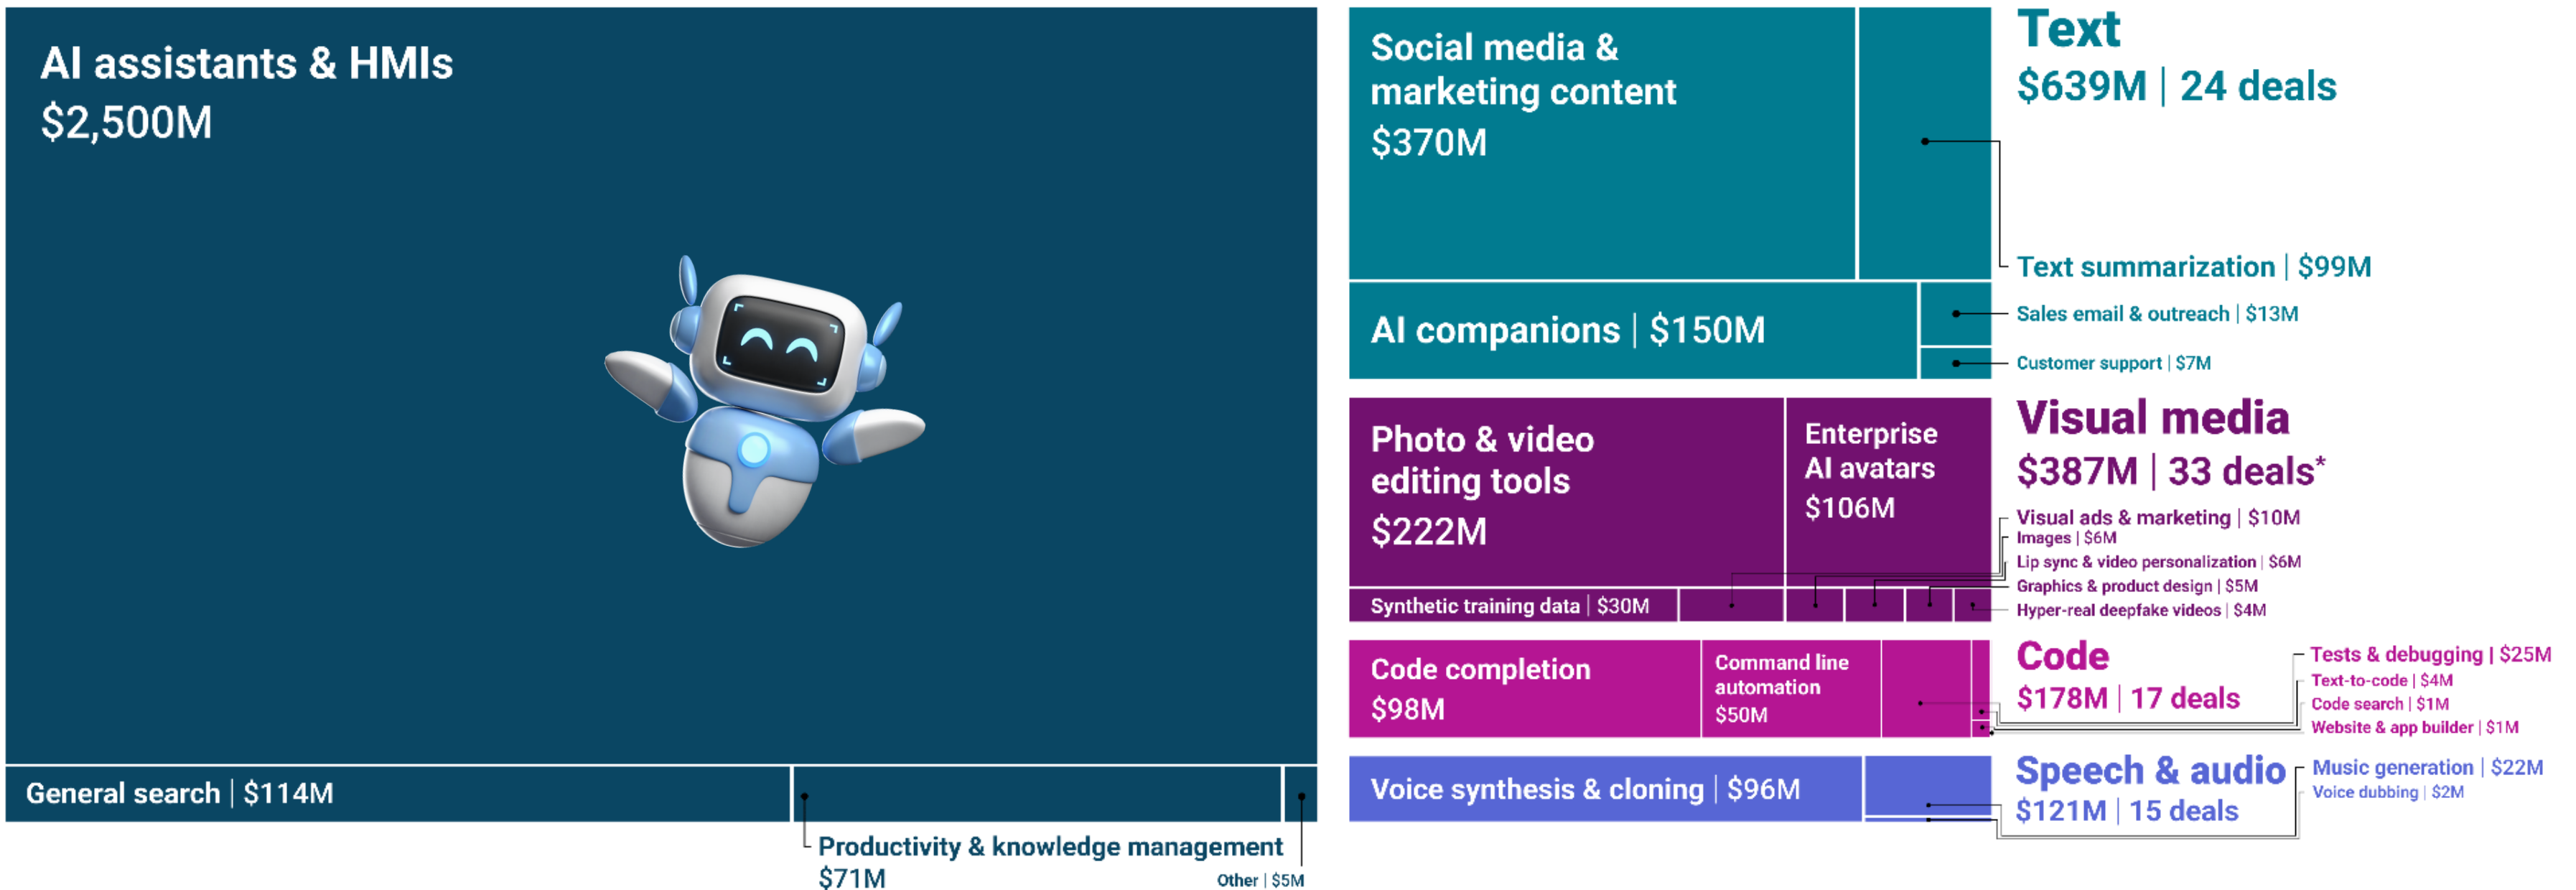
AI assistants & HMIs
$2,500M

General search | $114M

Productivity & knowledge management
$71M

Other | $5M

Social media & marketing content
$370M

Text
$639M | 24 deals

Text summarization | $99M

AI companions | $150M

Sales email & outreach | $13M

Customer support | $7M

Photo & video editing tools
$222M

Enterprise AI avatars
$106M

Visual media
$387M | 33 deals*

Visual ads & marketing | $10M
Images | $6M
Lip sync & video personalization | $6M
Graphics & product design | $5M
Hyper-real deepfake videos | $4M

Synthetic training data | $30M

Code completion
$98M

Command line automation
$50M

Code
$178M | 17 deals

Tests & debugging | $25M
Text-to-code | $4M
Code search | $1M
Website & app builder | $1M

Voice synthesis & cloning | $96M

Speech & audio
$121M | 15 deals

Music generation | $22M
Voice dubbing | $2M